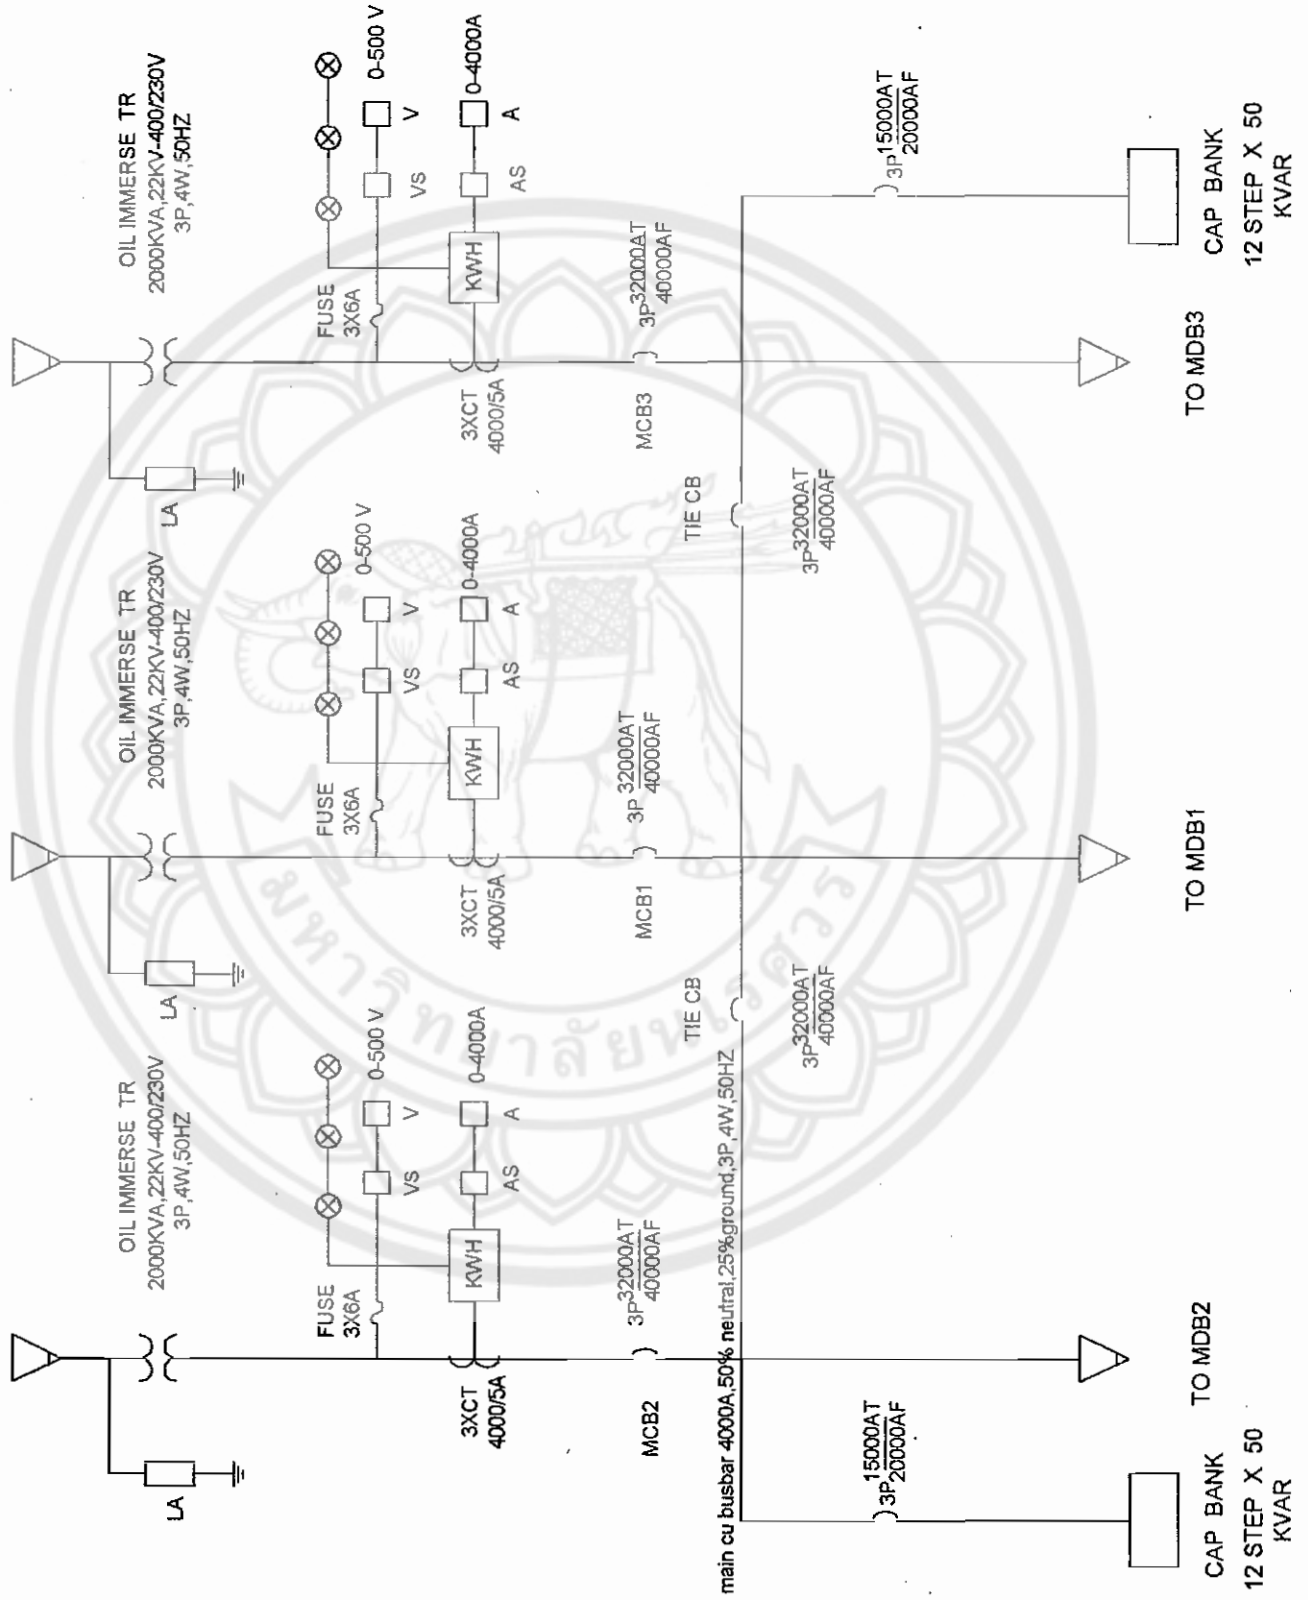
OIL IMMERSE TR
2000KVA,22KV-400/230V
3P,4W,50HZ

LA

FUSE
3X6A

KWH

VS

V

0-500 V

AS

A

0-4000A

3XCT
4000/5A

3P $\frac{32000AT}{40000AF}$

MCB2

main cu busbar 4000A,50% neutral,25%ground,3P,4W,50HZ

TO MDB2

3P $\frac{15000AT}{20000AF}$

CAP BANK
12 STEP X 50
KVAR

TIE CB

3P $\frac{32000AT}{40000AF}$

OIL IMMERSE TR
2000KVA,22KV-400/230V
3P,4W,50HZ

LA

FUSE
3X6A

KWH

VS

V

0-500 V

AS

A

0-4000A

3XCT
4000/5A

3P $\frac{32000AT}{40000AF}$

MCB1

TO MDB1

TIE CB

3P $\frac{32000AT}{40000AF}$

OIL IMMERSE TR
2000KVA,22KV-400/230V
3P,4W,50HZ

LA

FUSE
3X6A

KWH

VS

V

0-500 V

AS

A

0-4000A

3XCT
4000/5A

3P $\frac{32000AT}{40000AF}$

MCB3

TO MDB3

3P $\frac{15000AT}{20000AF}$

CAP BANK
12 STEP X 50
KVAR